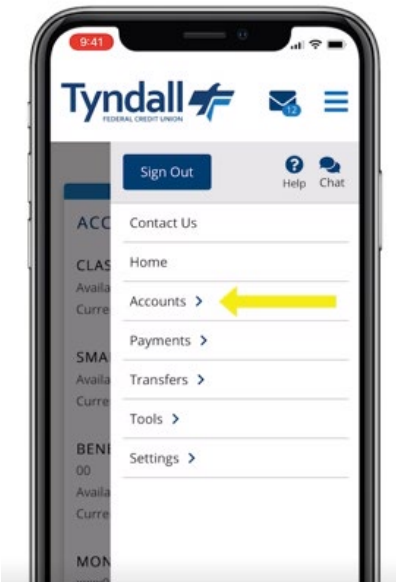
9:41

Tyndall
FEDERAL CREDIT UNION

12

Sign Out

? Help

Chat

ACC

CLAS
Availa
Curre

SMA
Availa
Curre

BENE
00
Availa
Curre

MON

Contact Us

Home

Accounts >

Payments >

Transfers >

Tools >

Settings >